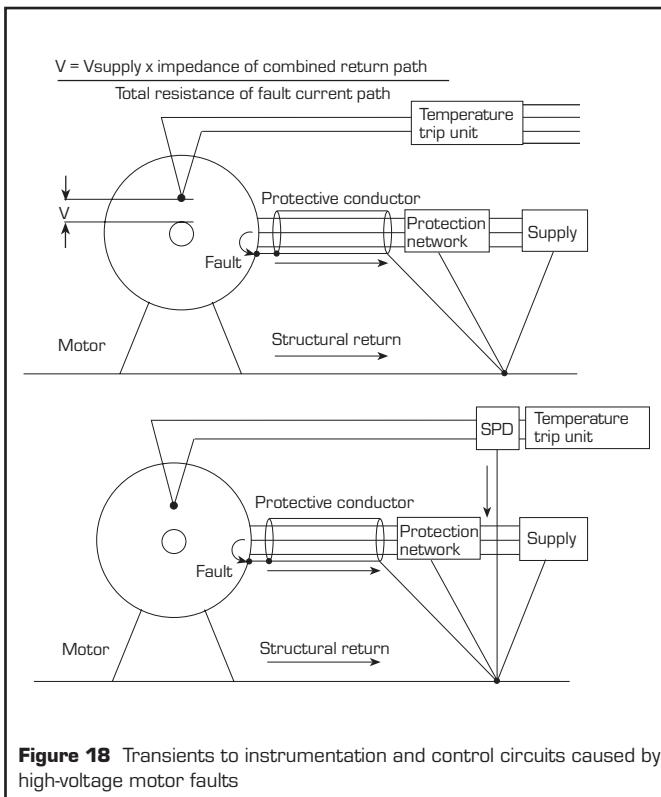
V = $\frac{\text{Vsupply x impedance of combined return path}}{\text{Total resistance of fault current path}}$

Temperature trip unit

V

Protective conductor

Protection network

Supply

Fault

Motor

Structural return

SPD

Temperature trip unit

Protective conductor

Protection network

Supply

Fault

Motor

Structural return

**Figure 18** Transients to instrumentation and control circuits caused by high-voltage motor faults